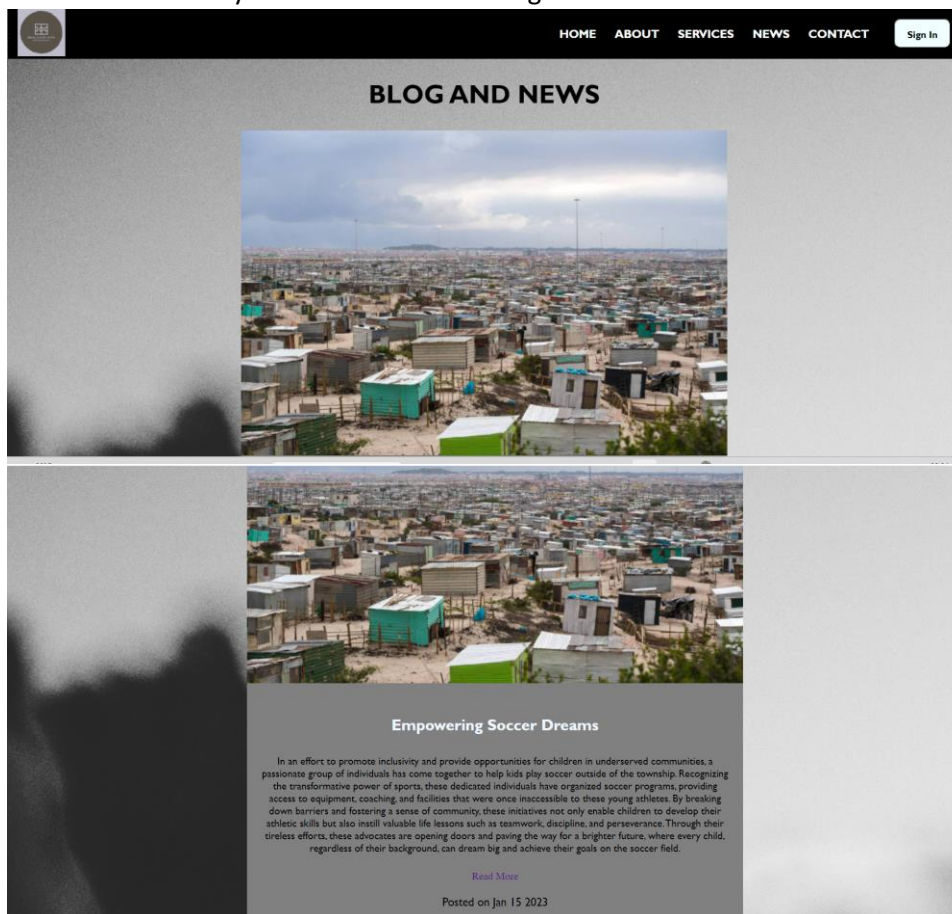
HOME ABOUT SERVICES NEWS CONTACT Sign In

BLOG AND NEWS

Empowering Soccer Dreams

In an effort to promote inclusivity and provide opportunities for children in underserved communities, a passionate group of individuals has come together to help kids play soccer outside of the township. Recognizing the transformative power of sports, these dedicated individuals have organized soccer programs, providing access to equipment, coaching, and facilities that were once inaccessible to these young athletes. By breaking down barriers and fostering a sense of community, these initiatives not only enable children to develop their athletic skills but also instill valuable life lessons such as teamwork, discipline, and perseverance. Through their tireless efforts, these advocates are opening doors and paving the way for a brighter future, where every child, regardless of their background, can dream big and achieve their goals on the soccer field.

Read More

Posted on Jan 15 2023